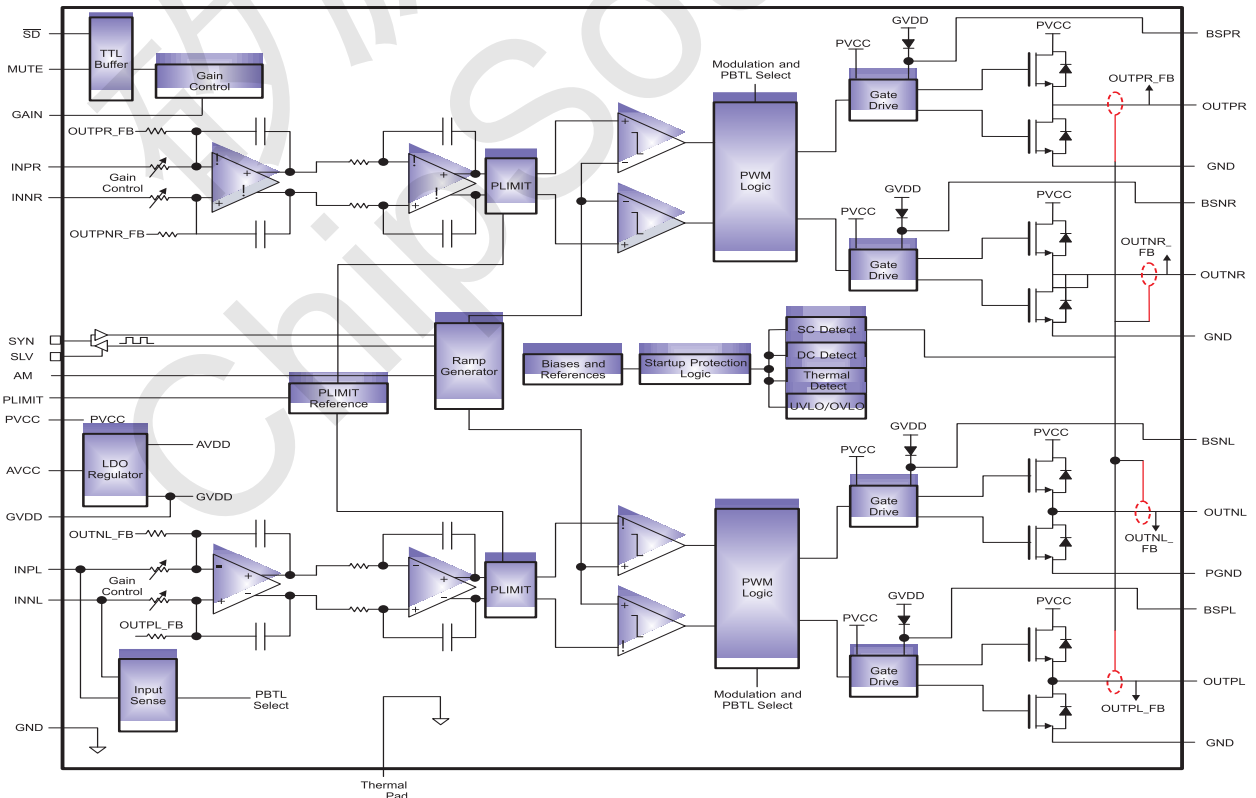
$\overline{SD}$
MUTE
GAIN
OUTPR_FB
INPR
INNR
OUTPNR_FB
SYN
SLV
AM
PLIMIT
PVCC
AVCC
GVDD
OUTNL_FB
INPL
INNL
GND

TTL Buffer
Gain Control
Gain Control
PLIMIT
Modulation and PBTL Select
PWM Logic
PVCC
GVDD
Gate Drive
PVCC
OUTPR_FB
BSPR
OUTPR
GND
GVDD
PVCC
PVCC
Gate Drive
BSNR
OUTNR_FB
OUTNR
GND

Ramp Generator
Biases and References
Startup Protection Logic
SC Detect
DC Detect
Thermal Detect
UVLO/OVLO
PLIMIT Reference

PVCC
LDO Regulator
AVDD
GVDD

Gain Control
OUTPL_FB
PLIMIT
PWM Logic
GVDD
PVCC
PVCC
Gate Drive
BSNL
OUTNL
OUTNL_FB
PGND
GVDD
PVCC
PVCC
Gate Drive
BSPL
OUTPL
OUTPL_FB
GND

Input Sense
PBTL Select
Modulation and PBTL Select
Thermal Pad